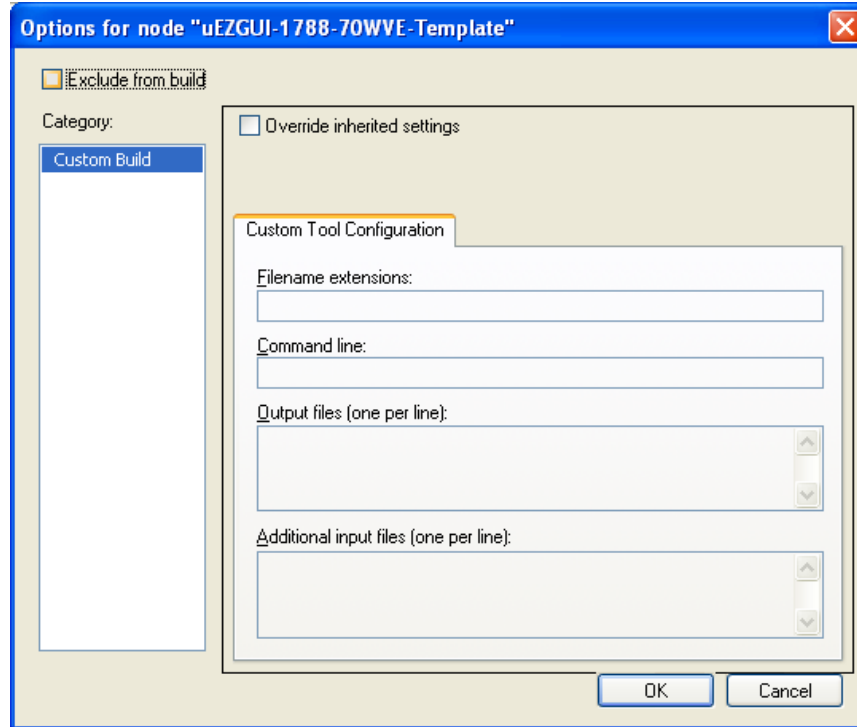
Options for node "uEZGUI-1788-70WVE-Template"

Exclude from build

Category:

Custom Build

Override inherited settings

Custom Tool Configuration

Filename extensions:

Command line:

Output files (one per line):

Additional input files (one per line):

OK

Cancel